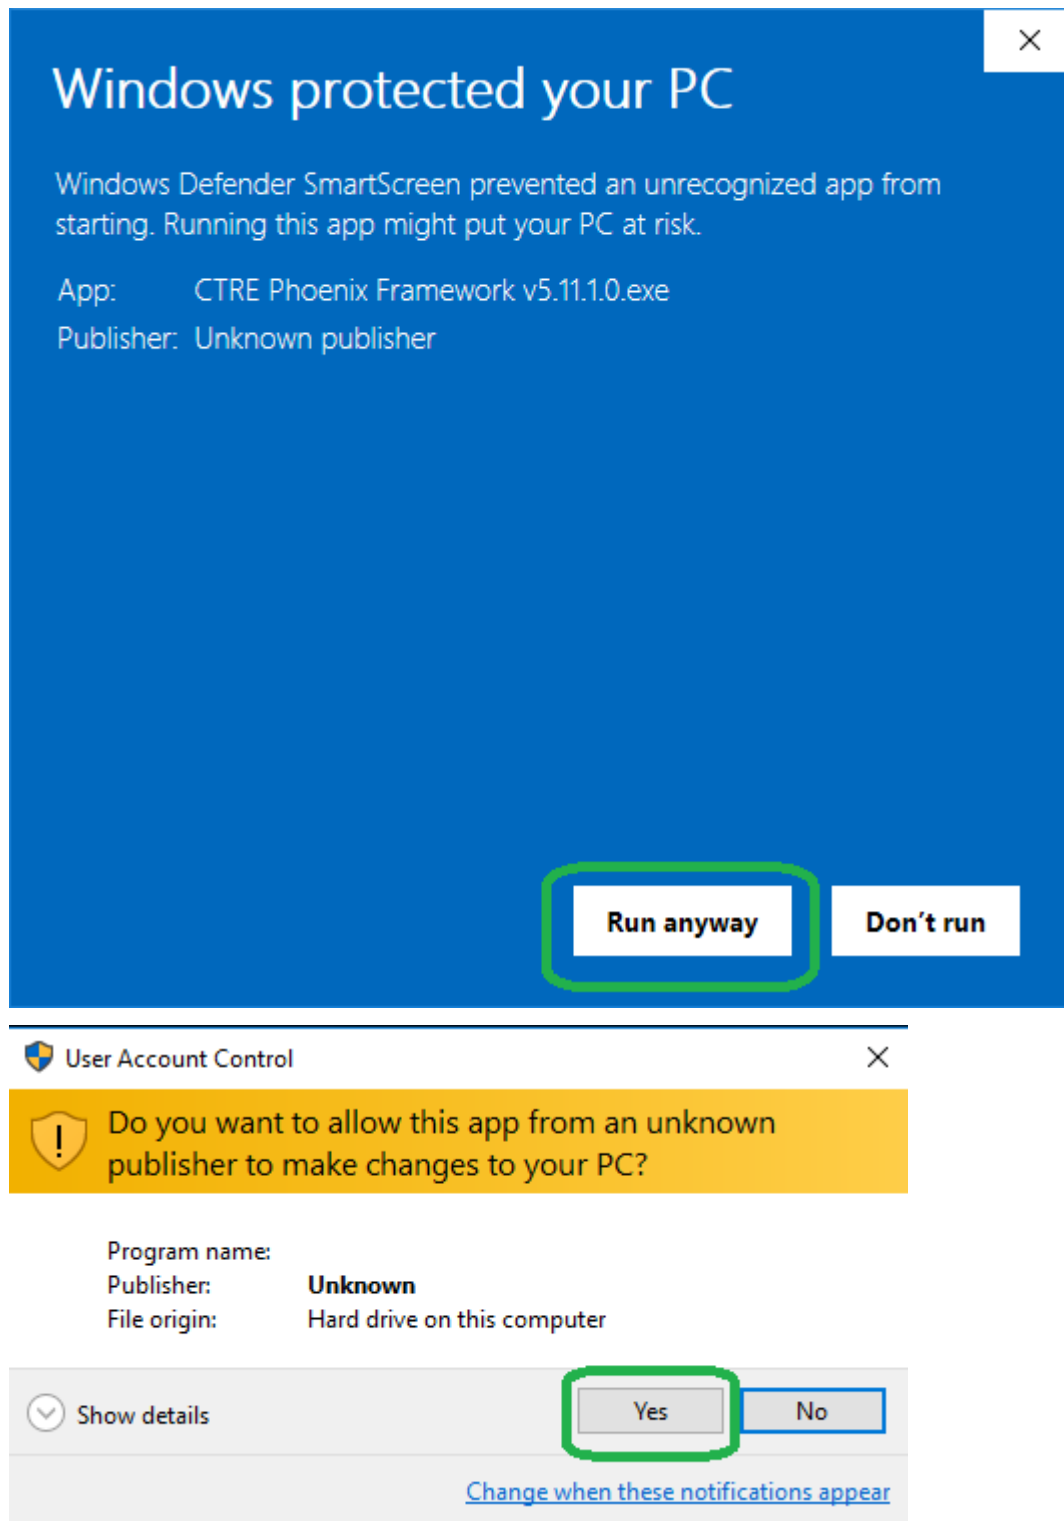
Windows protected your PC

Windows Defender SmartScreen prevented an unrecognized app from starting. Running this app might put your PC at risk.

App: CTRE Phoenix Framework v5.11.1.0.exe
Publisher: Unknown publisher

Run anyway

Don't run

User Account Control

Do you want to allow this app from an unknown publisher to make changes to your PC?

Program name:
Publisher: Unknown
File origin: Hard drive on this computer

Show details

Yes

No

Change when these notifications appear